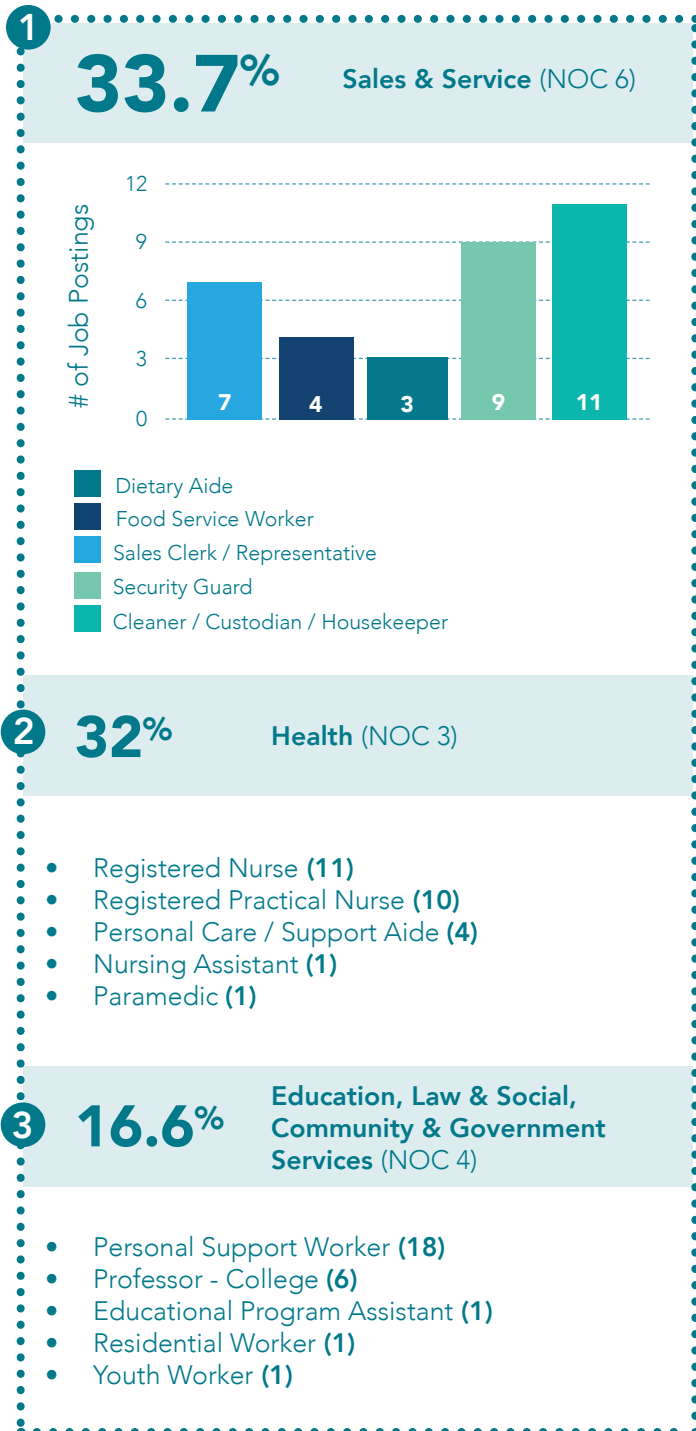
1

33.7%

**Sales & Service** (NOC 6)

12
9
6
3
0

# of Job Postings

7
4
3
9
11

Dietary Aide
Food Service Worker
Sales Clerk / Representative
Security Guard
Cleaner / Custodian / Housekeeper

2

32%

**Health** (NOC 3)

- Registered Nurse **(11)**
- Registered Practical Nurse **(10)**
- Personal Care / Support Aide **(4)**
- Nursing Assistant **(1)**
- Paramedic **(1)**

3

16.6%

**Education, Law & Social, Community & Government Services** (NOC 4)

- Personal Support Worker **(18)**
- Professor - College **(6)**
- Educational Program Assistant **(1)**
- Residential Worker **(1)**
- Youth Worker **(1)**